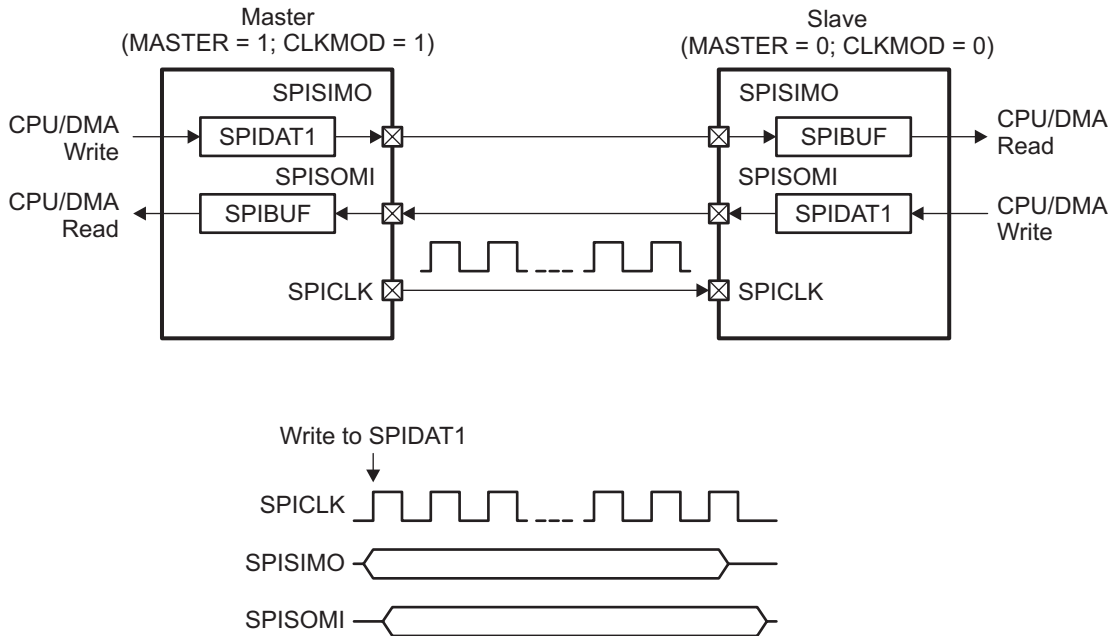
Master
(MASTER = 1; CLKMOD = 1)

Slave
(MASTER = 0; CLKMOD = 0)

SPISIMO

CPU/DMA
Write

SPIDAT1

SPISOMI

CPU/DMA
Read

SPIBUF

SPICLK

SPISIMO

SPIBUF

CPU/DMA
Read

SPISOMI

SPIDAT1

CPU/DMA
Write

SPICLK

Write to SPIDAT1

SPICLK

SPISIMO

SPISOMI